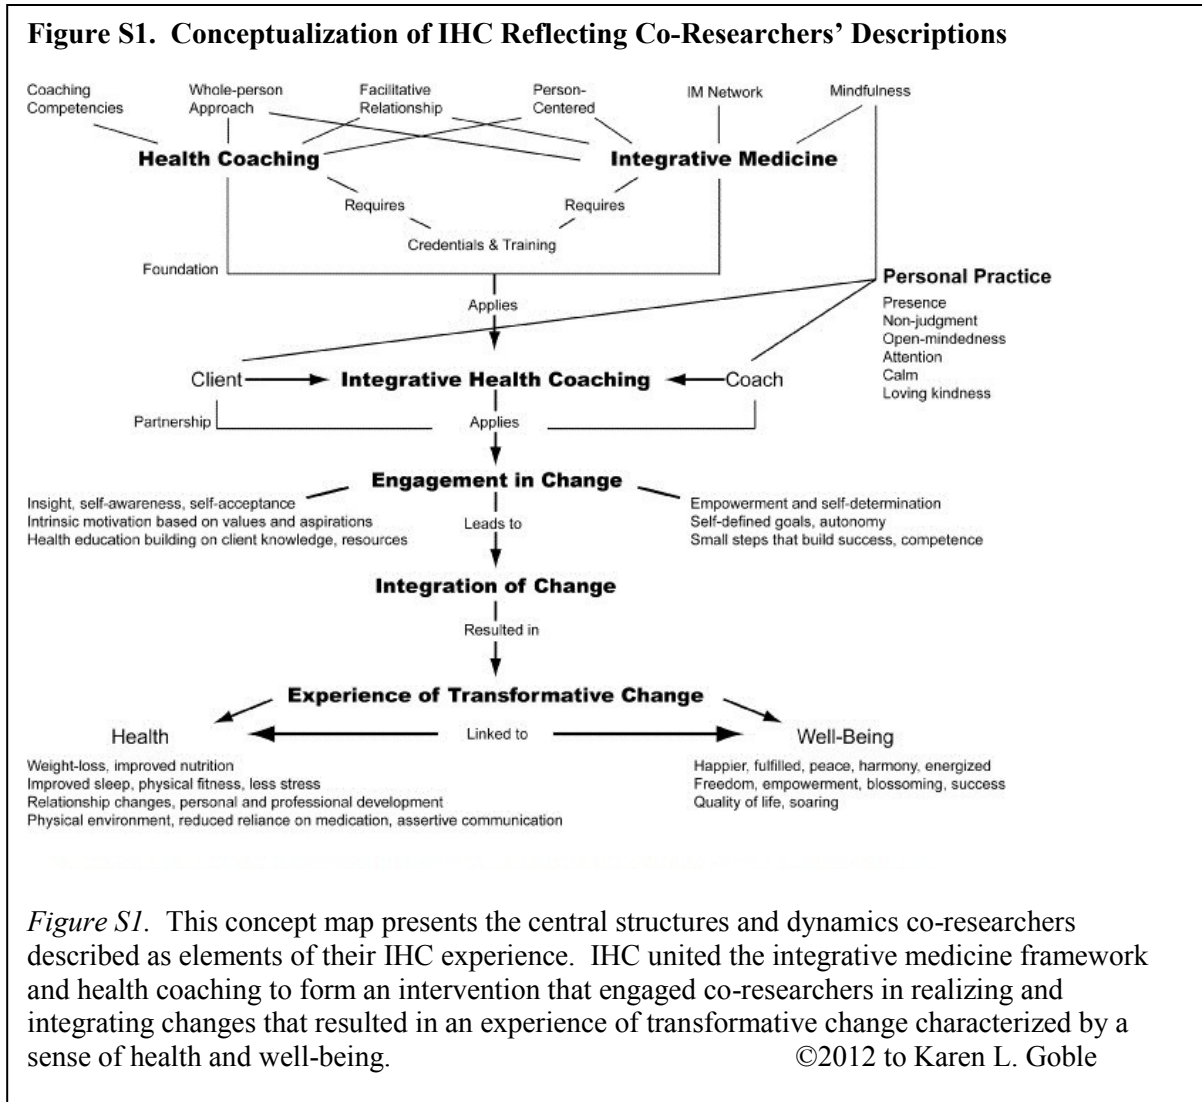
**Figure S1. Conceptualization of IHC Reflecting Co-Researchers' Descriptions**

Coaching Competencies
Whole-person Approach
Facilitative Relationship
Person-Centered
IM Network
Mindfulness

Health Coaching
Integrative Medicine

Requires
Requires
Credentials & Training

Foundation

Applies

Personal Practice
Presence
Non-judgment
Open-mindedness
Attention
Calm
Loving kindness

Client
Integrative Health Coaching
Coach

Partnership
Applies

Engagement in Change

Insight, self-awareness, self-acceptance
Intrinsic motivation based on values and aspirations
Health education building on client knowledge, resources

Leads to

Empowerment and self-determination
Self-defined goals, autonomy
Small steps that build success, competence

Integration of Change

Resulted in

Experience of Transformative Change

Health
Linked to
Well-Being

Weight-loss, improved nutrition
Improved sleep, physical fitness, less stress
Relationship changes, personal and professional development
Physical environment, reduced reliance on medication, assertive communication

Happier, fulfilled, peace, harmony, energized
Freedom, empowerment, blossoming, success
Quality of life, soaring

*Figure S1.* This concept map presents the central structures and dynamics co-researchers described as elements of their IHC experience. IHC united the integrative medicine framework and health coaching to form an intervention that engaged co-researchers in realizing and integrating changes that resulted in an experience of transformative change characterized by a sense of health and well-being. ©2012 to Karen L. Goble